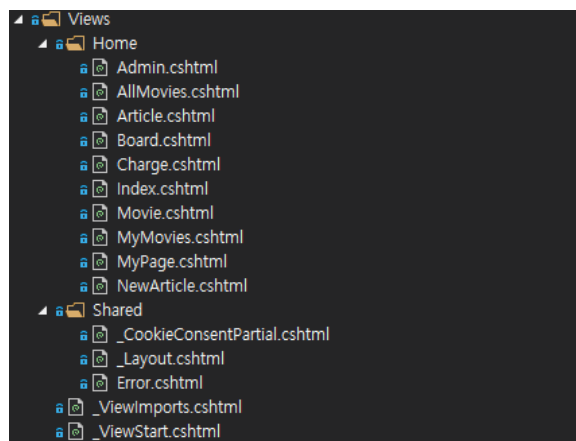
Views
Home
Admin.cshtml
AllMovies.cshtml
Article.cshtml
Board.cshtml
Charge.cshtml
Index.cshtml
Movie.cshtml
MyMovies.cshtml
MyPage.cshtml
NewArticle.cshtml
Shared
_CookieConsentPartial.cshtml
_Layout.cshtml
Error.cshtml
_ViewImports.cshtml
_ViewStart.cshtml